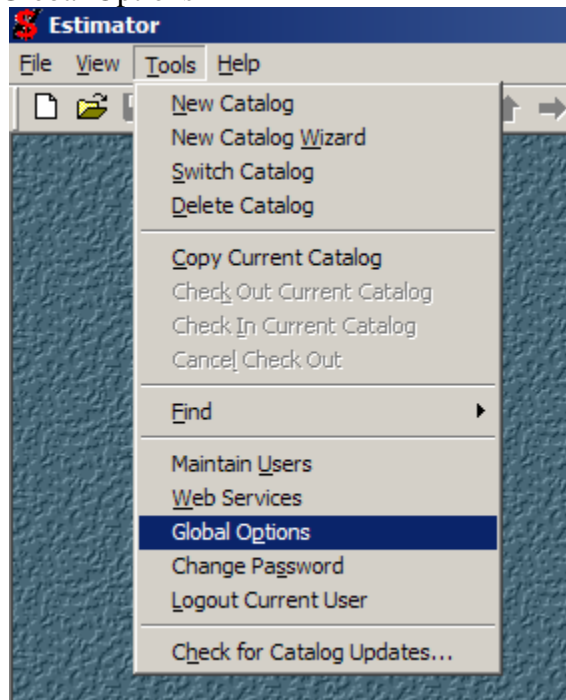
Estimator

File View Tools Help

New Catalog
New Catalog Wizard
Switch Catalog
Delete Catalog

Copy Current Catalog
Check Out Current Catalog
Check In Current Catalog
Cancel Check Out

Find

Maintain Users
Web Services
Global Options
Change Password
Logout Current User

Check for Catalog Updates...